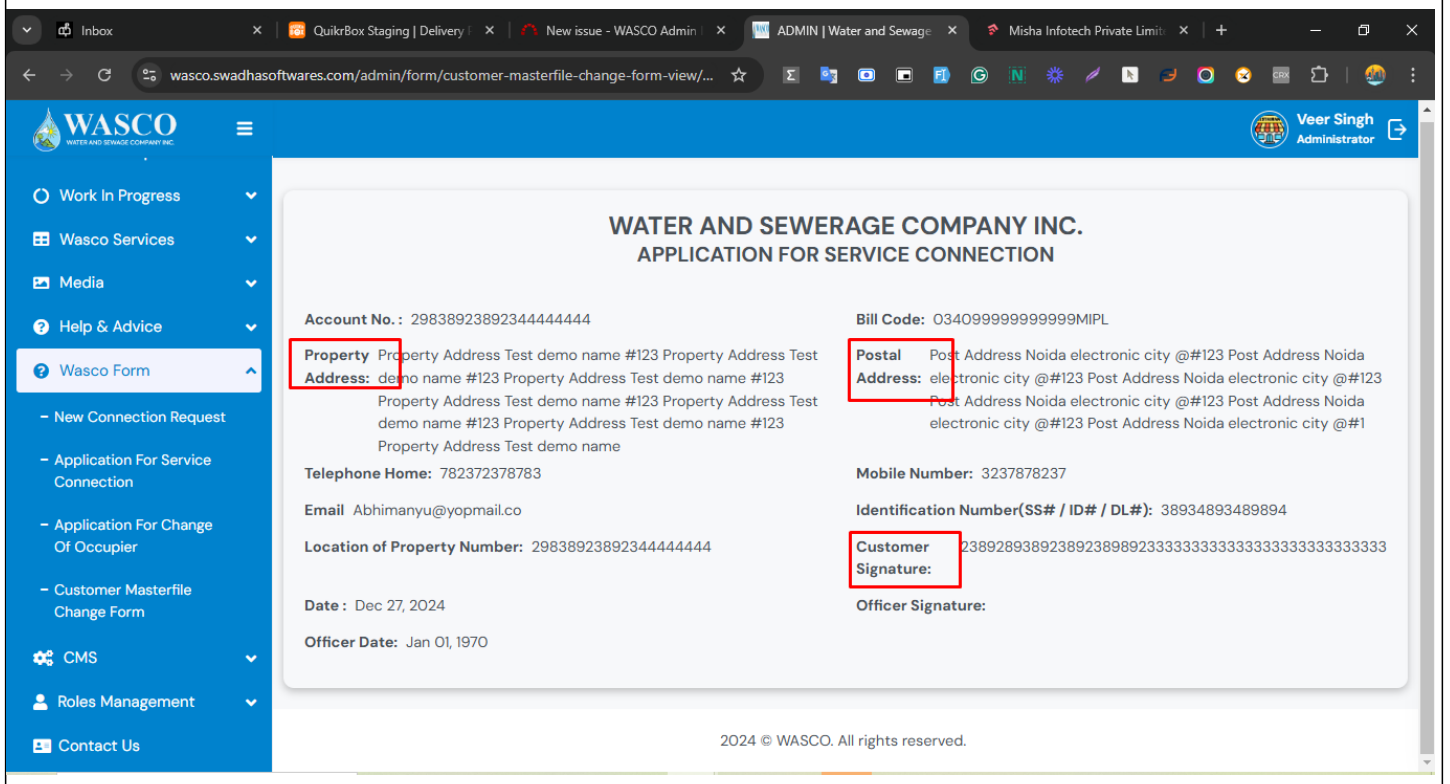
Inbox
QuikrBox Staging | Delivery
New issue - WASCO Admin
ADMIN | Water and Sewage
Misha Infotech Private Limite
wasco.swadhasoftwares.com/admin/form/customer-masterfile-change-form-view/...

WASCO
WATER AND SEWAGE COMPANY INC.

Veer Singh
Administrator

Work In Progress
Wasco Services
Media
Help & Advice
Wasco Form
- New Connection Request
- Application For Service Connection
- Application For Change Of Occupier
- Customer Masterfile Change Form
CMS
Roles Management
Contact Us

WATER AND SEWERAGE COMPANY INC.
APPLICATION FOR SERVICE CONNECTION

Account No. : 29838923892344444444
Bill Code: 034099999999999MIPL

Property Address: Property Address Test demo name #123 Property Address Test demo name #123 Property Address Test demo name #123 Property Address Test demo name #123 Property Address Test demo name #123 Property Address Test demo name #123 Property Address Test demo name

Postal Address: Post Address Noida electronic city @#123 Post Address Noida electronic city @#123 Post Address Noida electronic city @#123 Post Address Noida electronic city @#123 Post Address Noida electronic city @#123 Post Address Noida electronic city @#1

Telephone Home: 782372378783
Mobile Number: 3237878237

Email Abhimanyu@yopmail.co
Identification Number(SS# / ID# / DL#): 38934893489894

Location of Property Number: 29838923892344444444
Customer Signature: 238928938923892389892333333333333333333333333

Date : Dec 27, 2024
Officer Signature:

Officer Date: Jan 01, 1970

2024 © WASCO. All rights reserved.